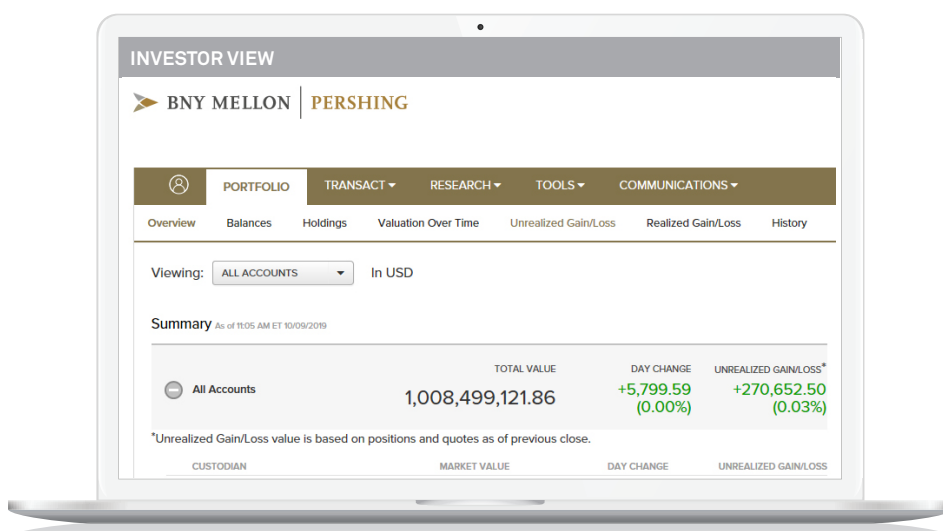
INVESTOR VIEW

BNY MELLON | PERSHING

PORTFOLIO TRANSACT RESEARCH TOOLS COMMUNICATIONS

Overview Balances Holdings Valuation Over Time Unrealized Gain/Loss Realized Gain/Loss History

Viewing: ALL ACCOUNTS In USD

Summary As of 11:05 AM ET 10/09/2019

| | TOTAL VALUE | DAY CHANGE | UNREALIZED GAIN/LOSS* |
|---|---|---|---|
| All Accounts | 1,008,499,121.86 | +5,799.59 (0.00%) | +270,652.50 (0.03%) |

*Unrealized Gain/Loss value is based on positions and quotes as of previous close.

| CUSTODIAN | MARKET VALUE | DAY CHANGE | UNREALIZED GAIN/LOSS |
|---|---|---|---|